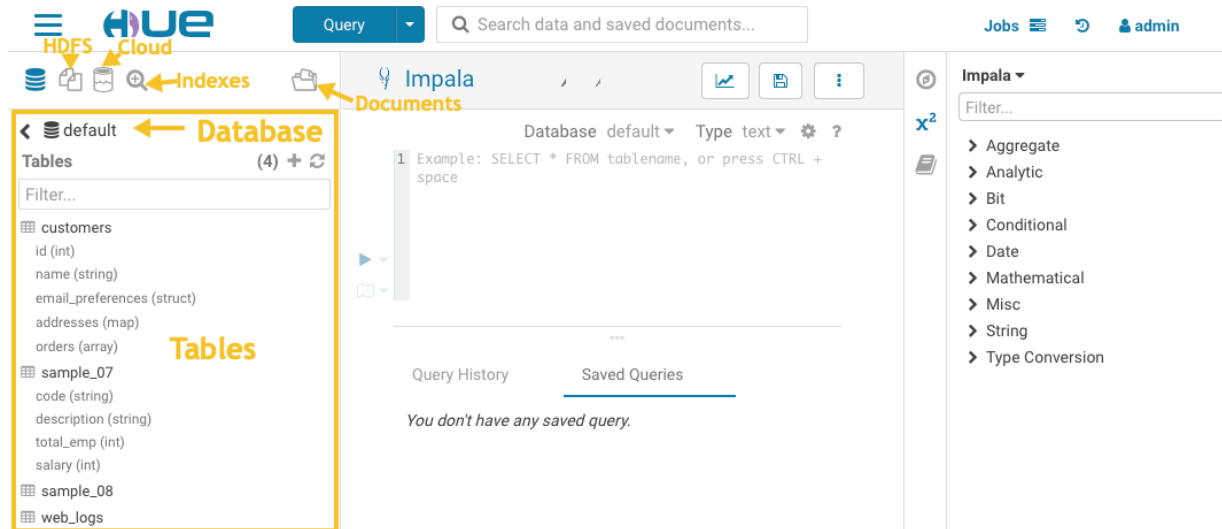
HUE

Query

Search data and saved documents...

Jobs

admin

HDFS Cloud

Indexes

Documents

Impala

Database

default

Tables (4)

Filter...

customers
id (int)
name (string)
email_preferences (struct)
addresses (map)
orders (array)

Tables

sample_07
code (string)
description (string)
total_emp (int)
salary (int)

sample_08

web_logs

Database default Type text

1 Example: SELECT * FROM tablename, or press CTRL + space

Query History Saved Queries

You don't have any saved query.

$x^2$

Impala

Filter...

Aggregate
Analytic
Bit
Conditional
Date
Mathematical
Misc
String
Type Conversion